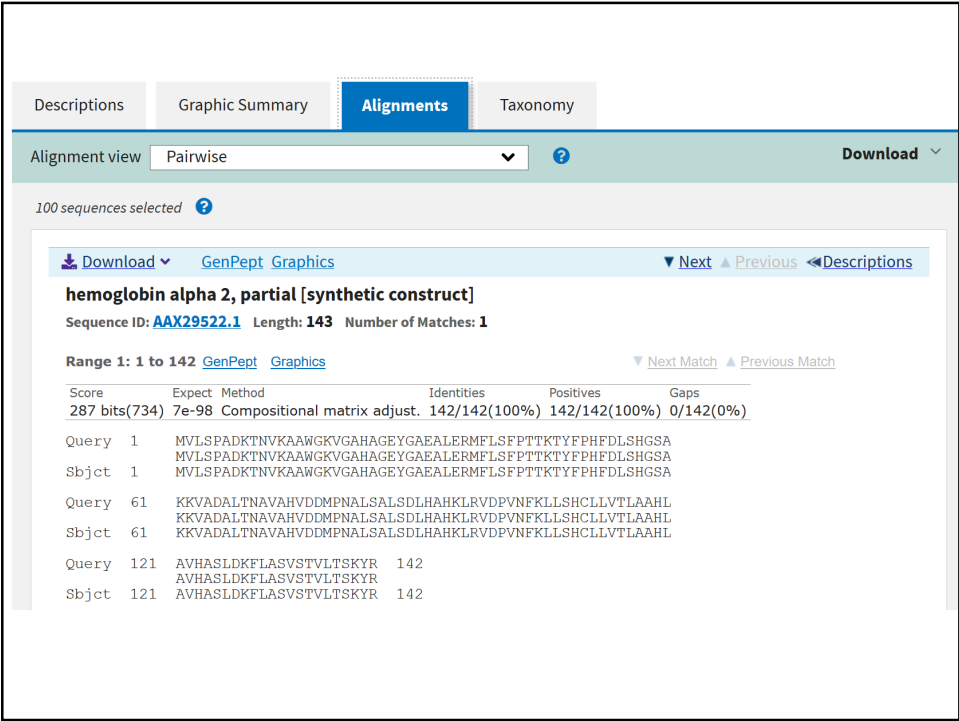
Descriptions | Graphic Summary | Alignments | Taxonomy

Alignment view Pairwise

Download

100 sequences selected

Download GenPept Graphics

Next Previous Descriptions

hemoglobin alpha 2, partial [synthetic construct]

Sequence ID: AAX29522.1 Length: 143 Number of Matches: 1

Range 1: 1 to 142 GenPept Graphics

Next Match Previous Match

| Score | Expect | Method | Identities | Positives | Gaps |
|---|---|---|---|---|---|
| 287 bits(734) | 7e-98 | Compositional matrix adjust. | 142/142(100%) | 142/142(100%) | 0/142(0%) |

Query 1 MVLSPADKTNVKAAWGKVGAHAGEYGAEALERMFLSFPTTKTYFPHFDLSHGSA
MVLSPADKTNVKAAWGKVGAHAGEYGAEALERMFLSFPTTKTYFPHFDLSHGSA
Sbjct 1 MVLSPADKTNVKAAWGKVGAHAGEYGAEALERMFLSFPTTKTYFPHFDLSHGSA

Query 61 KKVADALTNAVAHVDDMPNALSALSDLHAHKLRVDPVNFKLLSHCLLVTLAAHL
KKVADALTNAVAHVDDMPNALSALSDLHAHKLRVDPVNFKLLSHCLLVTLAAHL
Sbjct 61 KKVADALTNAVAHVDDMPNALSALSDLHAHKLRVDPVNFKLLSHCLLVTLAAHL

Query 121 AVHASLDKFLASVSTVLTSKYR 142
AVHASLDKFLASVSTVLTSKYR
Sbjct 121 AVHASLDKFLASVSTVLTSKYR 142